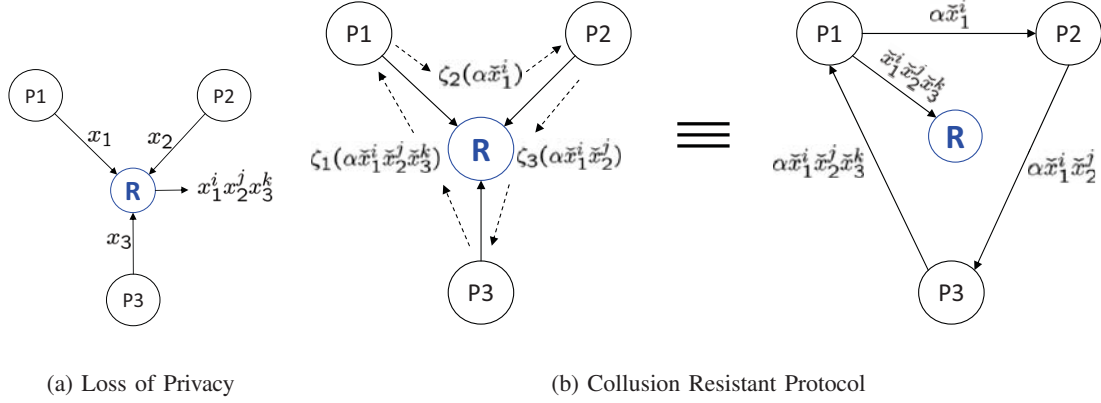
P1

P2

$x_1$

$x_2$

R

$x_1^i x_2^j x_3^k$

$x_3$

P3

P1

P2

$\zeta_2(\alpha\breve{x}_1^i)$

R

$\zeta_1(\alpha\breve{x}_1^i\breve{x}_2^j\breve{x}_3^k)$

$\zeta_3(\alpha\breve{x}_1^i\breve{x}_2^j)$

P3

P1

$\alpha\breve{x}_1^i$

P2

$\breve{x}_1^i\breve{x}_2^j\breve{x}_3^k$

R

$\alpha\breve{x}_1^i\breve{x}_2^j\breve{x}_3^k$

$\alpha\breve{x}_1^i\breve{x}_2^j$

P3

(a) Loss of Privacy

(b) Collusion Resistant Protocol